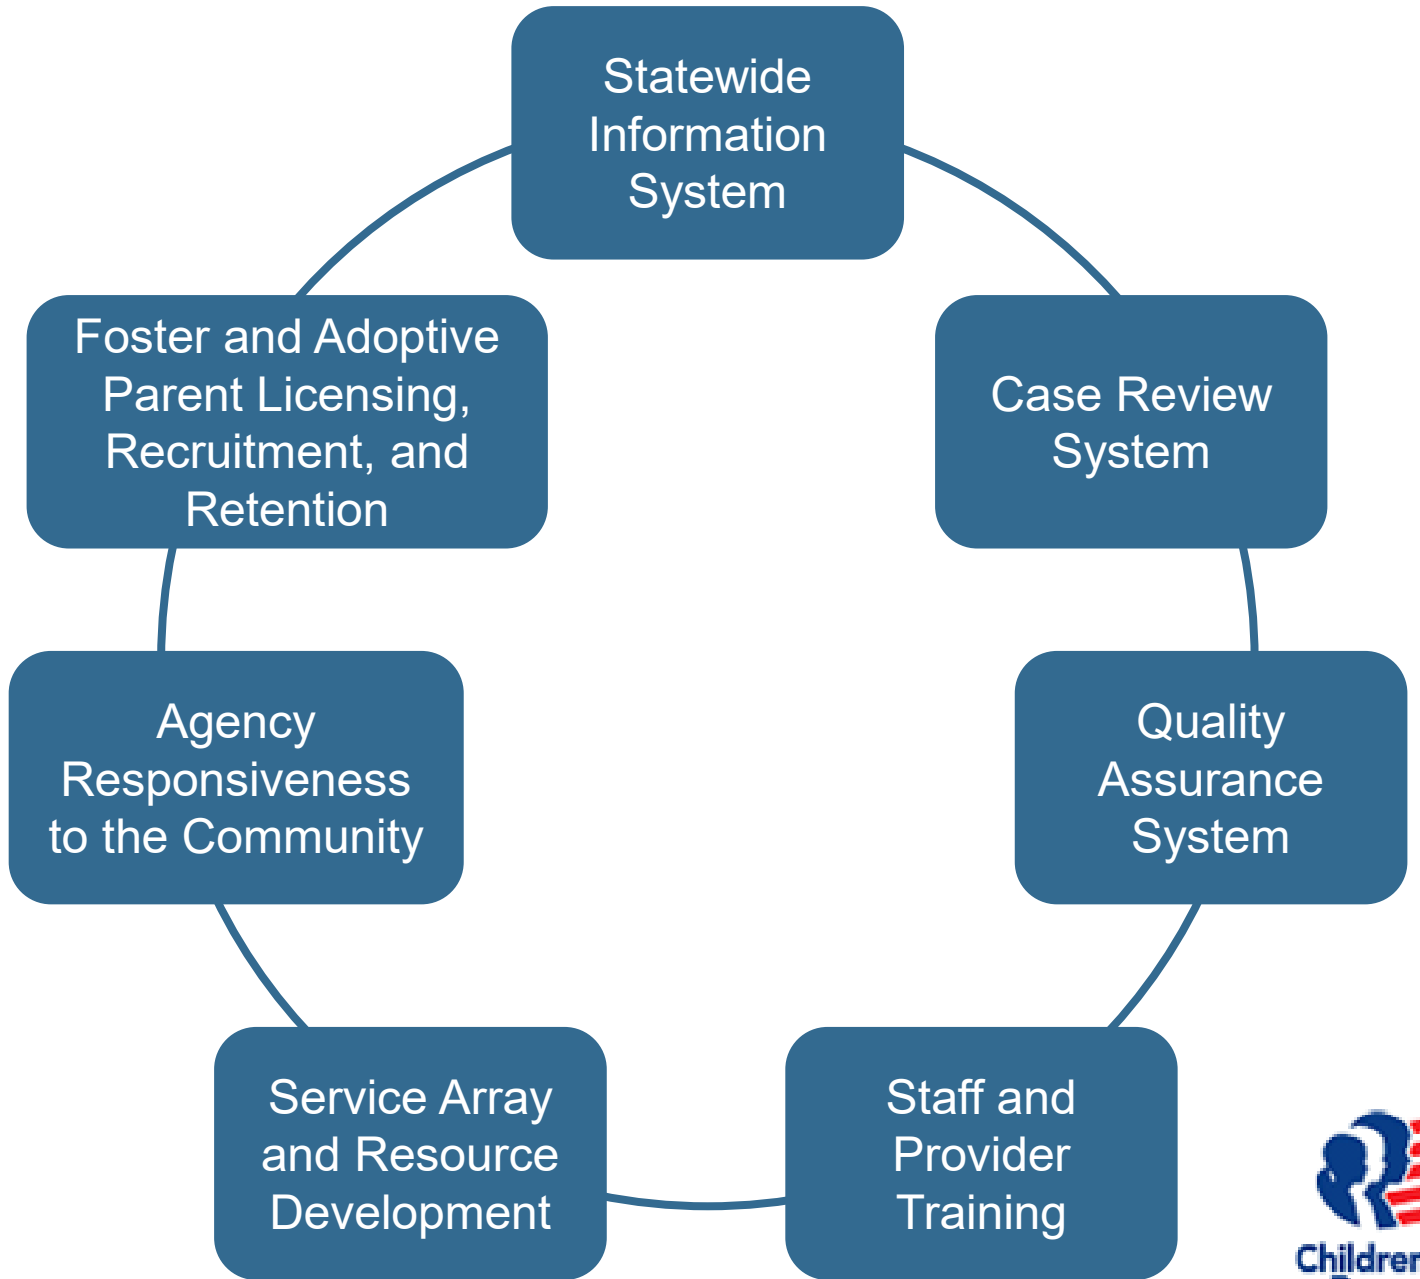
Statewide Information System

Case Review System

Quality Assurance System

Staff and Provider Training

Service Array and Resource Development

Agency Responsiveness to the Community

Foster and Adoptive Parent Licensing, Recruitment, and Retention

Childrer